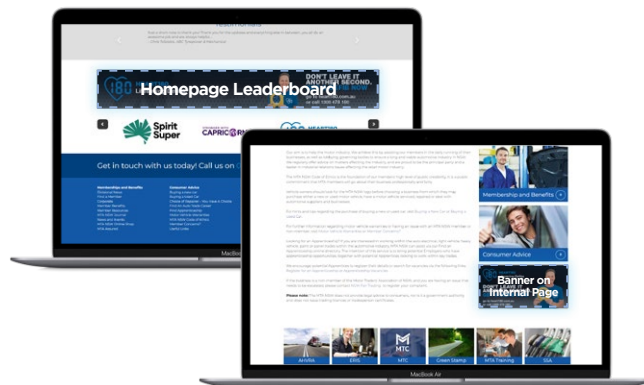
Testimonials

Homepage Leaderboard

DON'T LEAVE IT DRIVE IT

Spirit Super

CAPRICORN

Get in touch with us today! Call us on

Memberships and Benefits

Consumer Advice

MacBook

Membership and Benefits

Consumer Advice

Banner on Internal Page

MTC

AirVAN

ERIS

MTC

Green Stamp

MTA Training

SSA

MacBook Air